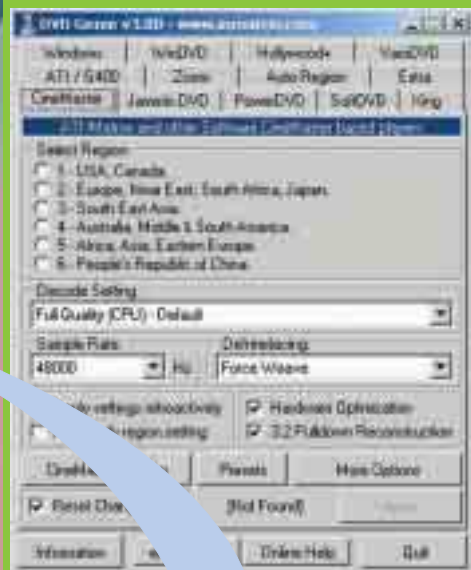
DVD Genie v1.20 - www.inmatrix.com

Windows | WinDVD | Hollywoodx | Vaio DVD
ATI / G400 | Zoom | Auto Region | Extra
CineMaster | Javelin DVD | PowerDVD | SoftDVD | King

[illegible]

Select Region
1 - USA, Canada
2 - Europe, Near East, South Africa, Japan
3 - South East Asia
4 - Australia, Middle & South America
5 - Africa, Asia, Eastern Europe
6 - People's Republic of China

Decode Setting
Full Quality (CPU) - Default

Sample Rate
48000 Hz

Deinterlacing
Force Weave

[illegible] settings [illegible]
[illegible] region setting
Hardware Optimization
3:2 Pulldown Reconstruction

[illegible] | Presets | More Options

Reset Cha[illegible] | [Not Found] | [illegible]

Information | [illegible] | Online Help | Quit